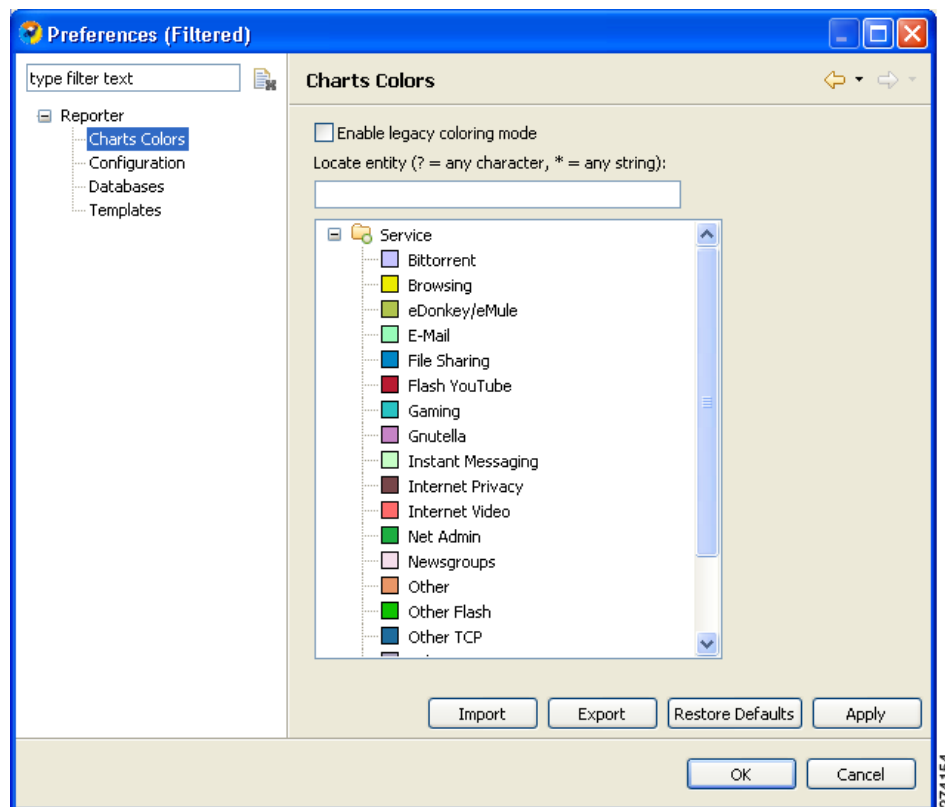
Preferences (Filtered)

type filter text

Reporter
Charts Colors
Configuration
Databases
Templates

Charts Colors

Enable legacy coloring mode

Locate entity (? = any character, * = any string):

Service
Bittorrent
Browsing
eDonkey/eMule
E-Mail
File Sharing
Flash YouTube
Gaming
Gnutella
Instant Messaging
Internet Privacy
Internet Video
Net Admin
Newsgroups
Other
Other Flash
Other TCP
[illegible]

Import
Export
Restore Defaults
Apply

OK
Cancel

274154